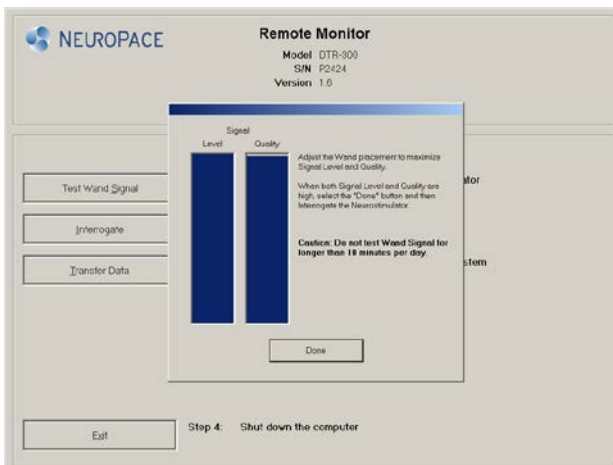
NEUROPACE

Remote Monitor

Model DTR-300
S/N P2424
Version 1.6

Test Wand Signal

Interrogate

Transfer Data

Signal
Level Quality

Adjust the Wand placement to maximize Signal Level and Quality.

When both Signal Level and Quality are high, select the "Done" button and then Interrogate the Neurostimulator.

Caution: Do not test Wand Signal for longer than 10 minutes per day.

Done

ator

stem

Exit

Step 4: Shut down the computer